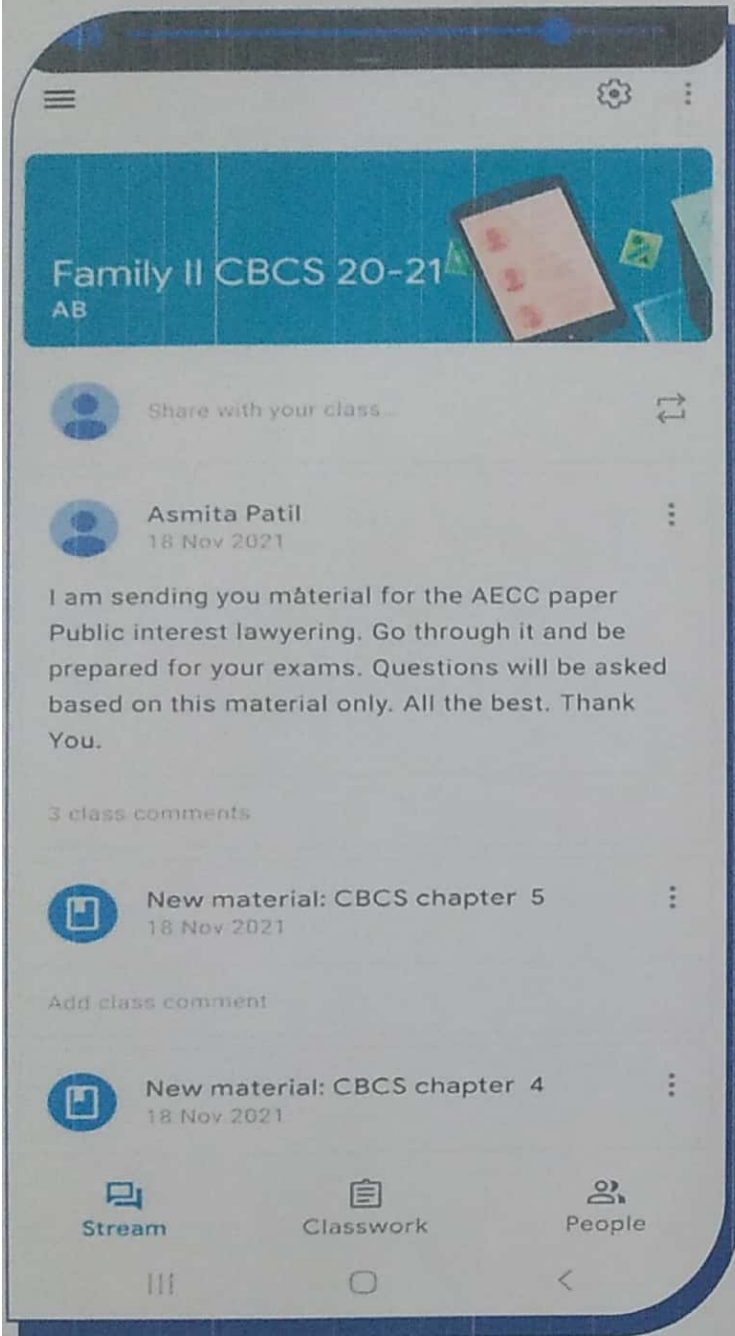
Family II CBCS 20-21
AB

Share with your class...

Asmita Patil
18 Nov 2021

I am sending you måterial for the AECC paper Public interest lawyering. Go through it and be prepared for your exams. Questions will be asked based on this material only. All the best. Thank You.

3 class comments

New material: CBCS chapter 5
18 Nov 2021

Add class comment

New material: CBCS chapter 4
18 Nov 2021

Stream
Classwork
People